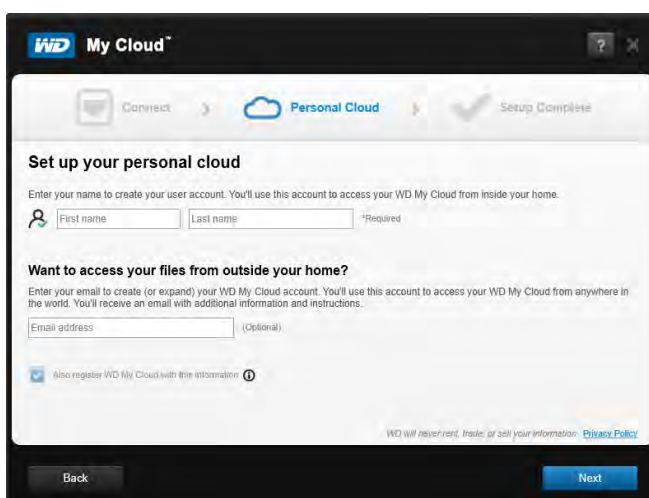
WD My Cloud™

?

Connect

Personal Cloud

Setup Complete

Set up your personal cloud

Enter your name to create your user account. You'll use this account to access your WD My Cloud from inside your home.

First name

Last name

*Required

Want to access your files from outside your home?

Enter your email to create (or expand) your WD My Cloud account. You'll use this account to access your WD My Cloud from anywhere in the world. You'll receive an email with additional information and instructions.

Email address

(Optional)

Also register WD My Cloud with this information

WD will never rent, trade, or sell your information. Privacy Policy

Back

Next